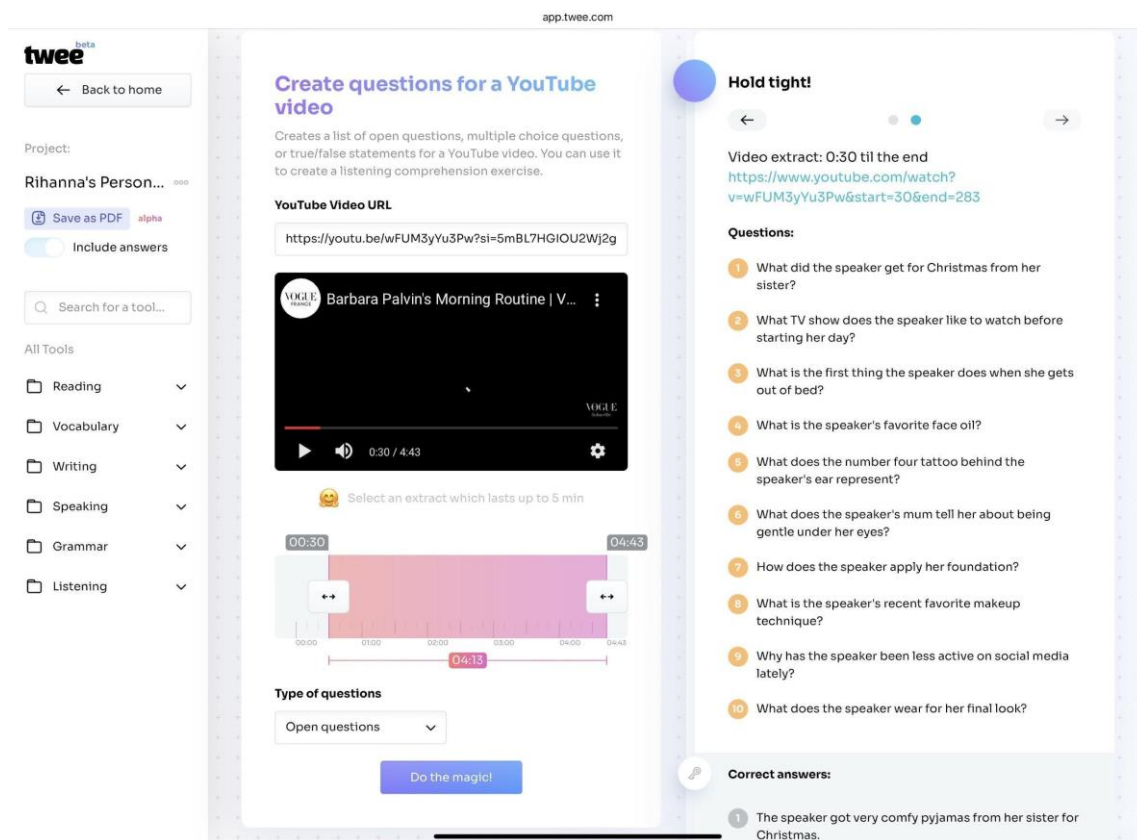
app.twee.com

twee beta

← Back to home

Project:

Rihanna's Person...

Save as PDF alpha

Include answers

Search for a tool...

All Tools

Reading

Vocabulary

Writing

Speaking

Grammar

Listening

Create questions for a YouTube video

Creates a list of open questions, multiple choice questions, or true/false statements for a YouTube video. You can use it to create a listening comprehension exercise.

YouTube Video URL

https://youtu.be/wFUM3yYu3Pw?si=5mBL7HGIOU2Wj2g

VOGUE Barbara Palvin's Morning Routine | V...

VOGUE

0:30 / 4:43

Select an extract which lasts up to 5 min

00:30

04:43

00:00 01:00 02:00 03:00 04:00 04:43

04:13

Type of questions

Open questions

Do the magic!

Hold tight!

Video extract: 0:30 til the end
https://www.youtube.com/watch?v=wFUM3yYu3Pw&start=30&end=283

Questions:

1 What did the speaker get for Christmas from her sister?

2 What TV show does the speaker like to watch before starting her day?

3 What is the first thing the speaker does when she gets out of bed?

4 What is the speaker's favorite face oil?

5 What does the number four tattoo behind the speaker's ear represent?

6 What does the speaker's mum tell her about being gentle under her eyes?

7 How does the speaker apply her foundation?

8 What is the speaker's recent favorite makeup technique?

9 Why has the speaker been less active on social media lately?

10 What does the speaker wear for her final look?

Correct answers:

1 The speaker got very comfy pyjamas from her sister for Christmas.